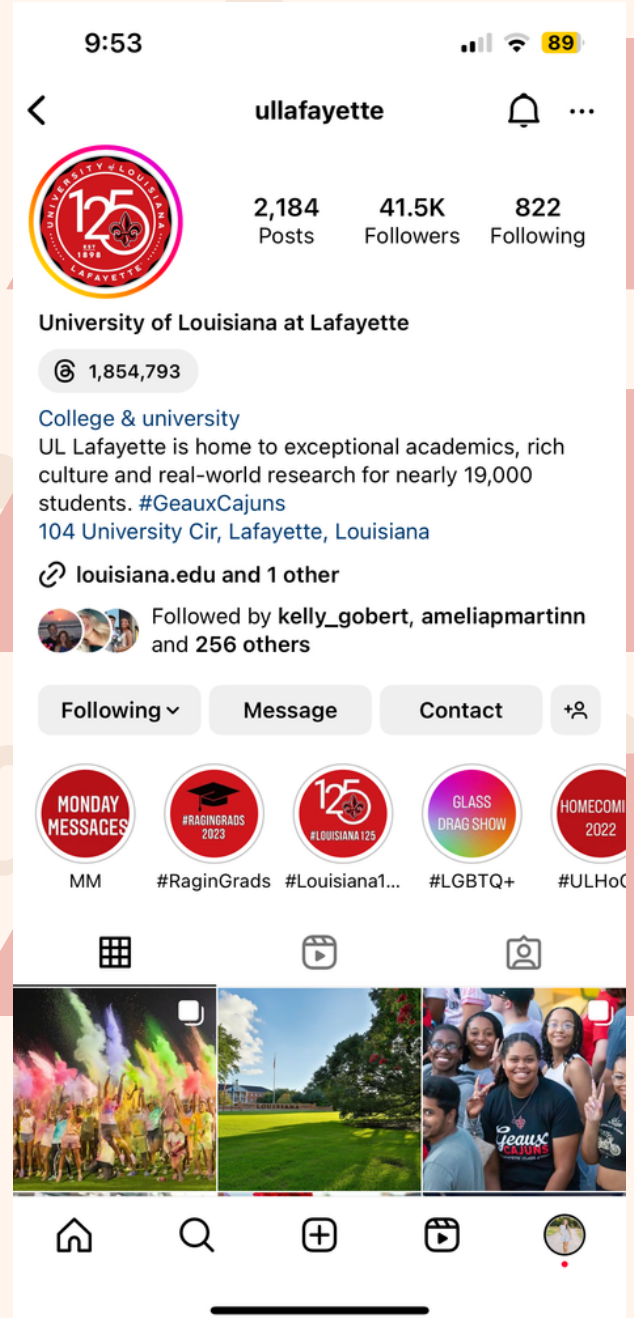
9:53 89

ullafayette

UNIVERSITY of LOUISIANA 125 EST 1898 LAFAYETTE

2,184
Posts

41.5K
Followers

822
Following

University of Louisiana at Lafayette

1,854,793

College & university
UL Lafayette is home to exceptional academics, rich culture and real-world research for nearly 19,000 students. #GeauxCajuns
104 University Cir, Lafayette, Louisiana

louisiana.edu and 1 other

Followed by kelly_gobert, ameliapmartinn and 256 others

Following

Message

Contact

MONDAY MESSAGES
MM

#RAGINGRADS 2023
#RaginGrads

125 #LOUISIANA 125
#Louisiana1...

GLASS DRAG SHOW
#LGBTQ+

HOMECOMI 2022
#ULHo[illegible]

Geaux CAJUNS